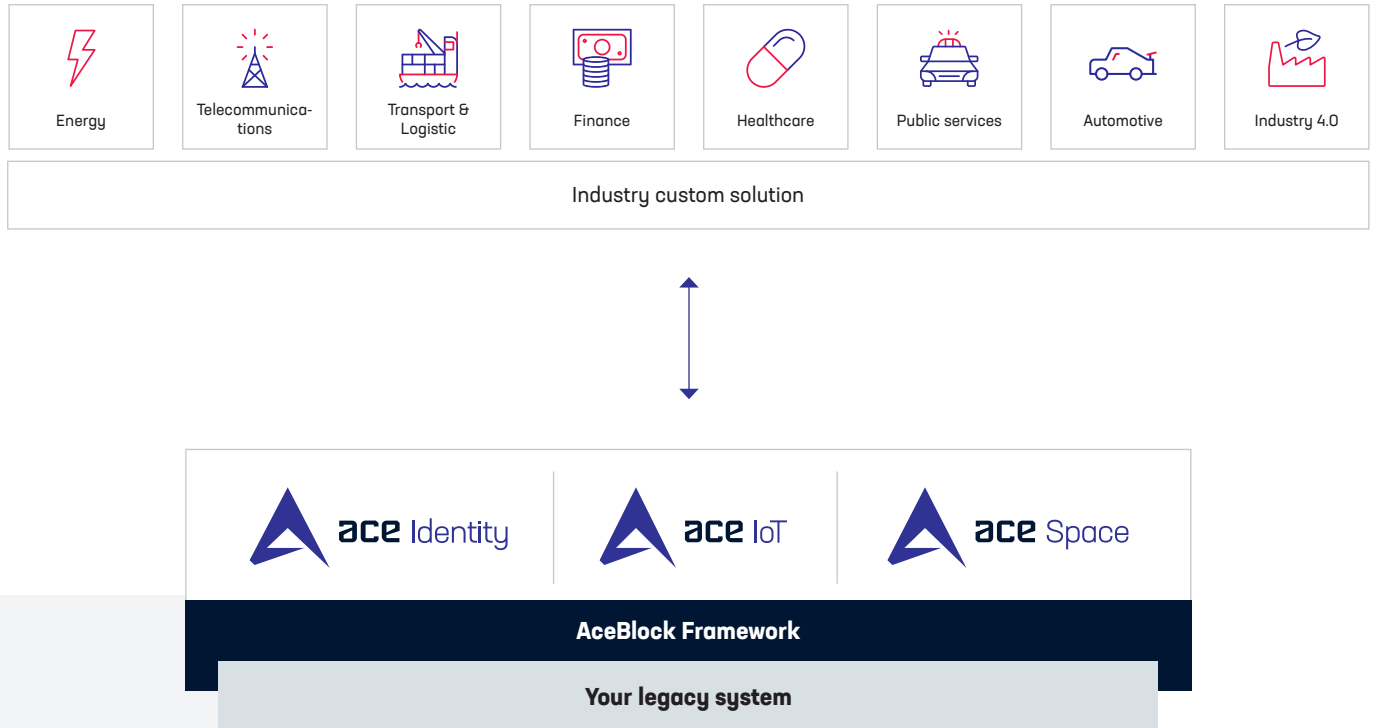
Energy

Telecommunications

Transport & Logistic

Finance

Healthcare

Public services

Automotive

Industry 4.0

Industry custom solution

ace Identity

ace IoT

ace Space

AceBlock Framework

Your legacy system